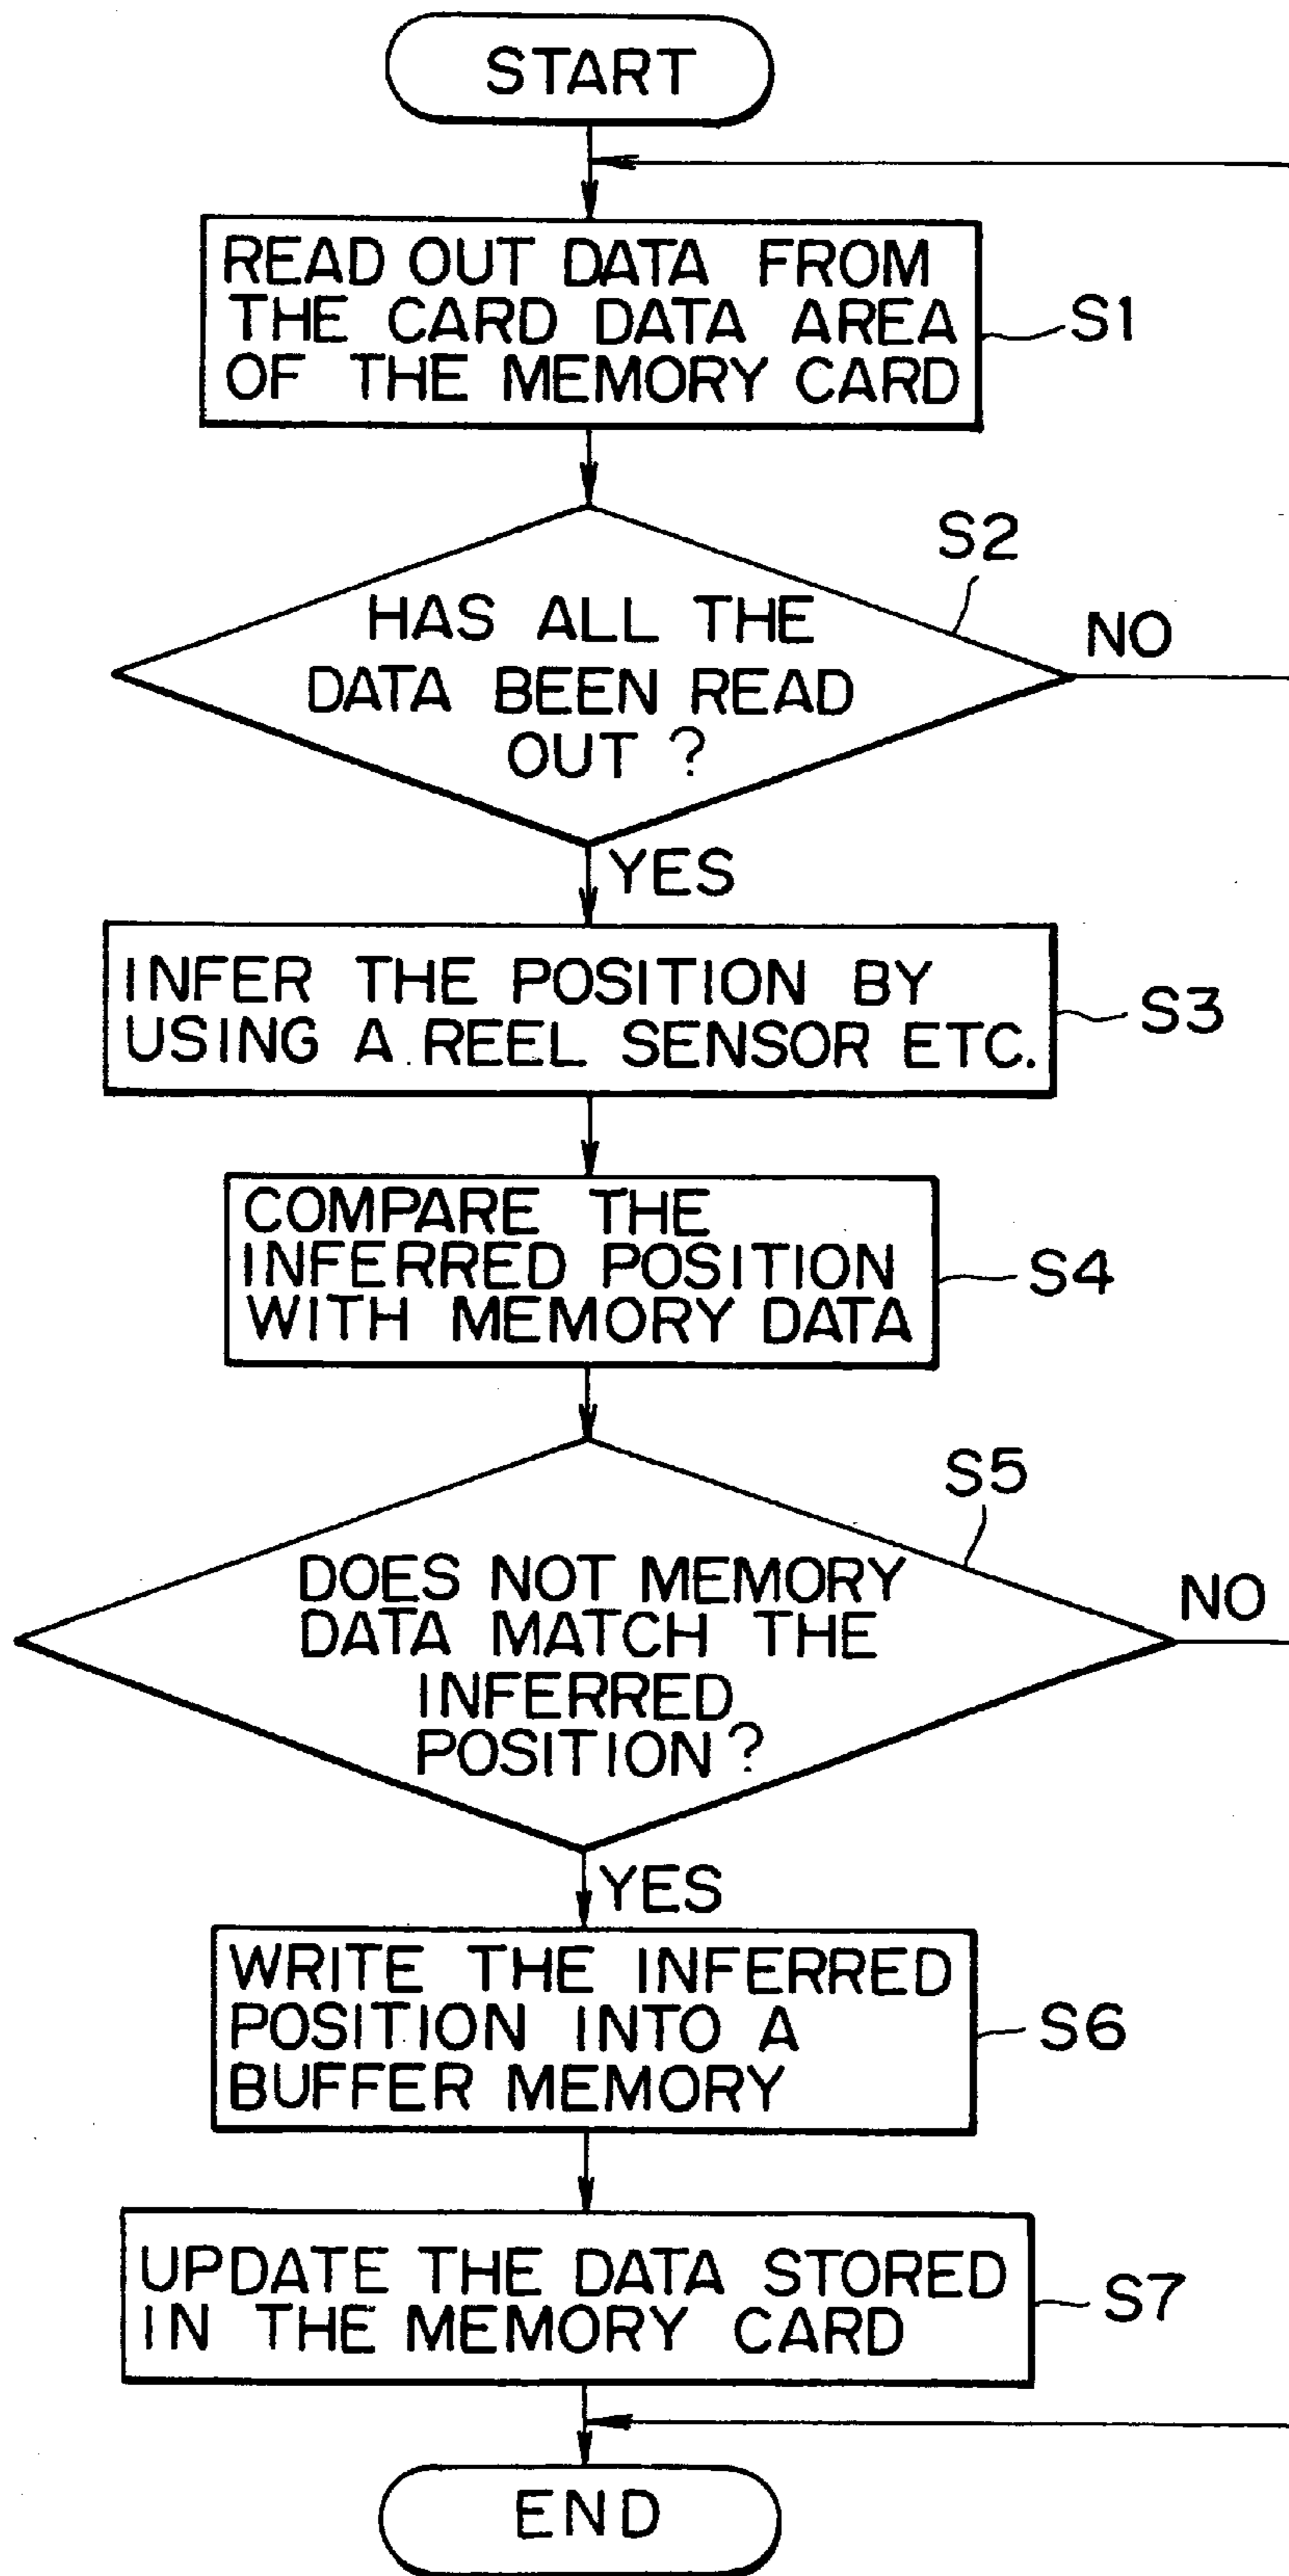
START

READ OUT DATA FROM THE CARD DATA AREA OF THE MEMORY CARD

S1

S2

HAS ALL THE DATA BEEN READ OUT ?

NO

YES

INFER THE POSITION BY USING A REEL SENSOR ETC.

S3

COMPARE THE INFERRED POSITION WITH MEMORY DATA

S4

S5

DOES NOT MEMORY DATA MATCH THE INFERRED POSITION?

NO

YES

WRITE THE INFERRED POSITION INTO A BUFFER MEMORY

S6

UPDATE THE DATA STORED IN THE MEMORY CARD

S7

END